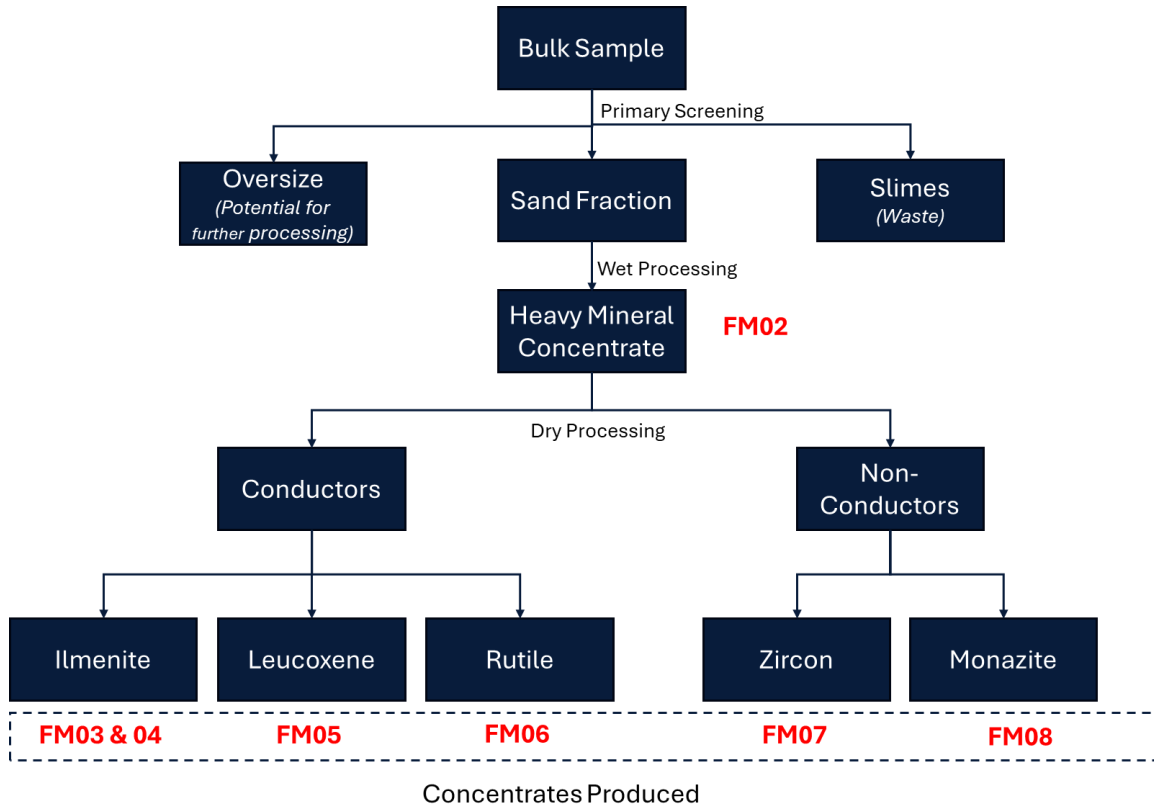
Bulk Sample

Primary Screening

Oversize
(Potential for further processing)

Sand Fraction

Slimes
(Waste)

Wet Processing

Heavy Mineral Concentrate

FM02

Dry Processing

Conductors

Non-Conductors

Ilmenite

Leucoxene

Rutile

Zircon

Monazite

FM03 & 04

FM05

FM06

FM07

FM08

Concentrates Produced